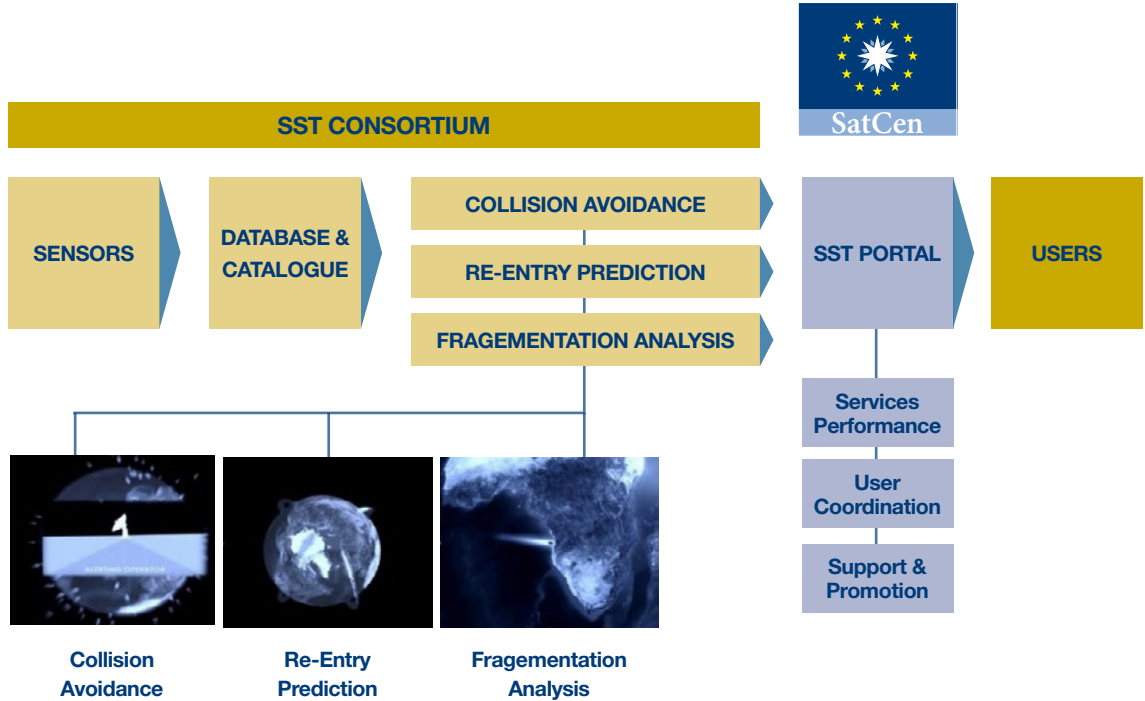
SatCen

SST CONSORTIUM

SENSORS

DATABASE & CATALOGUE

COLLISION AVOIDANCE

RE-ENTRY PREDICTION

FRAGEMENTATION ANALYSIS

SST PORTAL

USERS

Services Performance

User Coordination

Support & Promotion

ALERTING OPERATOR

Collision Avoidance

Re-Entry Prediction

Fragementation Analysis